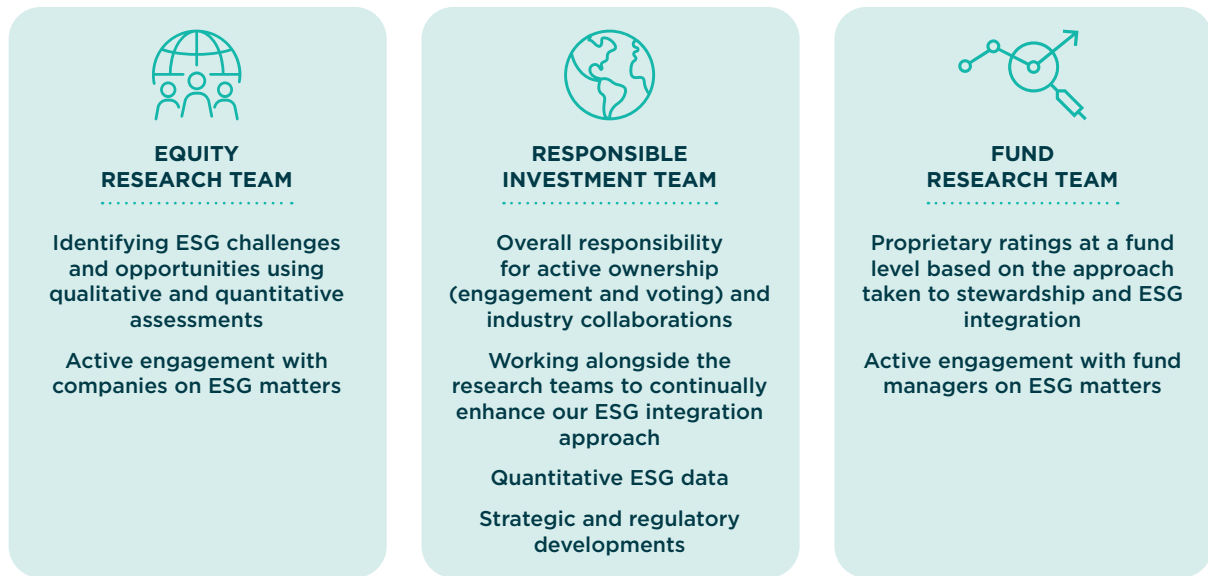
EQUITY
RESEARCH TEAM

Identifying ESG challenges and opportunities using qualitative and quantitative assessments

Active engagement with companies on ESG matters

RESPONSIBLE
INVESTMENT TEAM

Overall responsibility for active ownership (engagement and voting) and industry collaborations

Working alongside the research teams to continually enhance our ESG integration approach

Quantitative ESG data

Strategic and regulatory developments

FUND
RESEARCH TEAM

Proprietary ratings at a fund level based on the approach taken to stewardship and ESG integration

Active engagement with fund managers on ESG matters